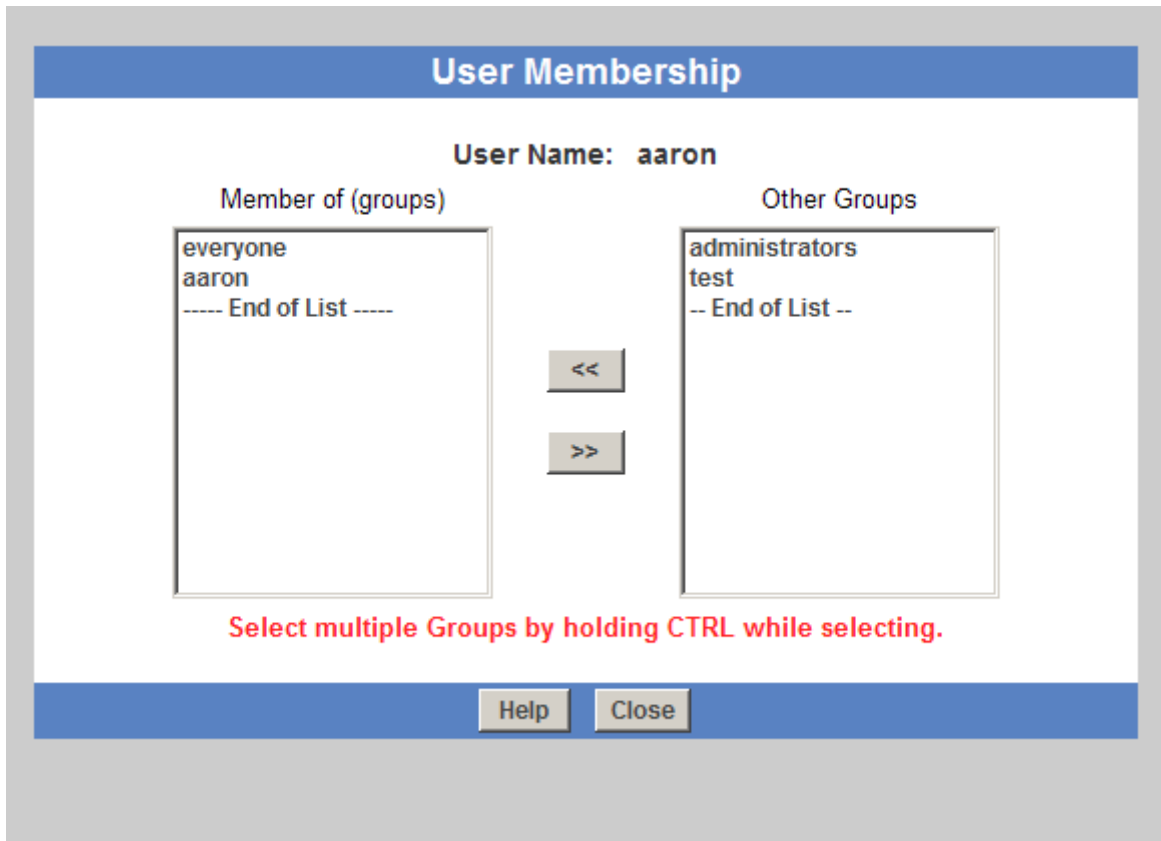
User Membership

User Name: aaron

Member of (groups)

everyone
aaron
----- End of List -----

Other Groups

administrators
test
-- End of List --

<<

>>

Select multiple Groups by holding CTRL while selecting.

Help

Close